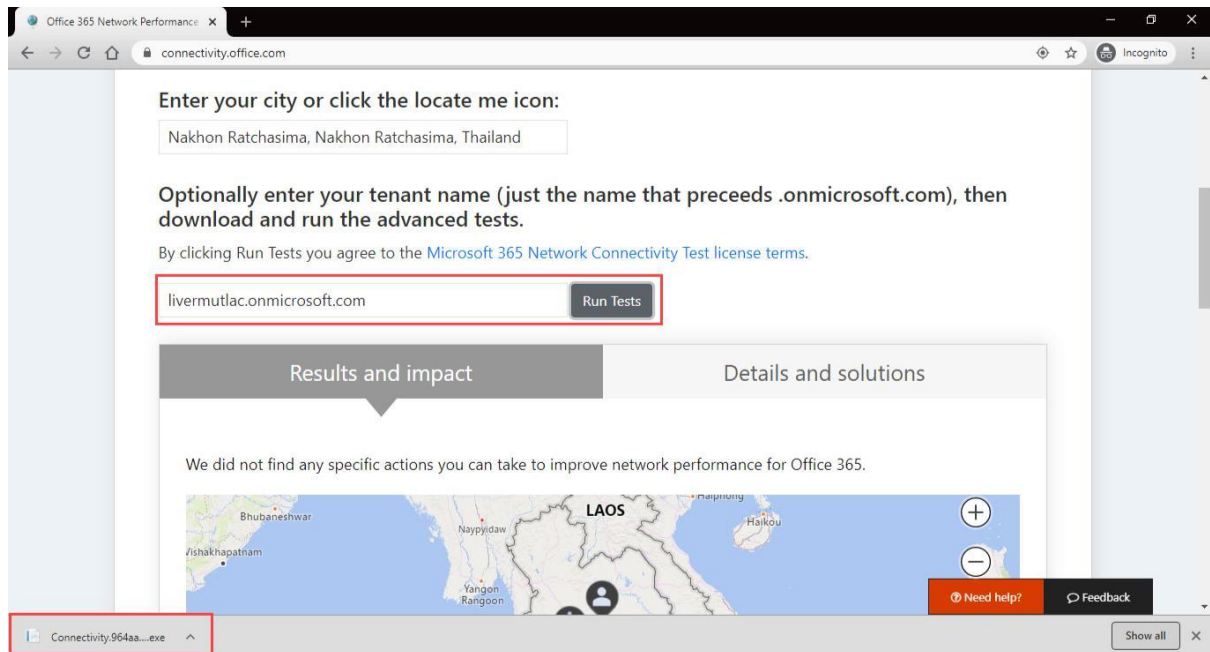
Office 365 Network Performance ×

connectivity.office.com

Incognito

Enter your city or click the locate me icon:

Nakhon Ratchasima, Nakhon Ratchasima, Thailand

Optionally enter your tenant name (just the name that preceeds .onmicrosoft.com), then download and run the advanced tests.

By clicking Run Tests you agree to the Microsoft 365 Network Connectivity Test license terms.

livermutlac.onmicrosoft.com

Run Tests

Results and impact

Details and solutions

We did not find any specific actions you can take to improve network performance for Office 365.

Bhubaneshwar

Naypyidaw

LAOS

Haiphong

Haikou

Vishakhapatnam

Yangon Rangoon

Need help?

Feedback

Connectivity.964aa....exe

Show all